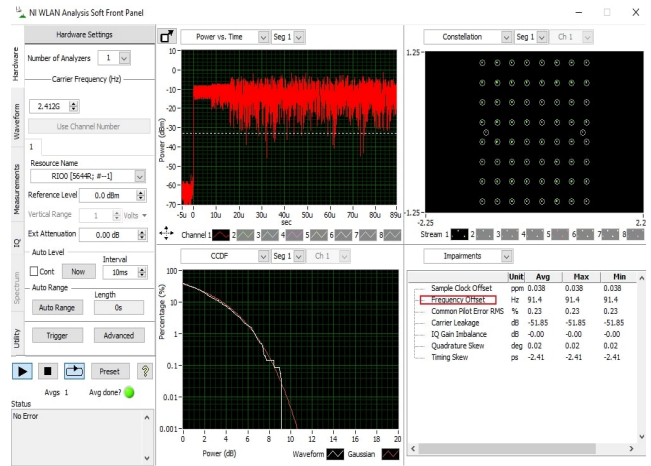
NI WLAN Analysis Soft Front Panel

Hardware Settings
Hardware
Waveform
Measurements
IQ
Spectrum
Utility
Number of Analyzers 1
Carrier Frequency (Hz)
2.412G
Use Channel Number
1
Resource Name
RIO0 [5644R; #--1]
Reference Level 0.0 dBm
Vertical Range 1 Volts
Ext Attenuation 0.00 dB
Auto Level
Cont Now
Interval
10ms
Auto Range
Length
Auto Range 0s
Trigger Advanced
Preset
Avgs 1 Avg done?
Status
No Error

Power vs. Time Seg 1
10
0
-10
-20
-30
-40
-50
-60
-70
Power (dBm)
-5u 0 10u 20u 30u 40u 50u 60u 70u 80u 89u
sec
Channel 1 2 3 4 5 6 7 8

Constellation Seg 1 Ch 1
1.25
-1.25
-2.25 2.2
Stream 1 2 3 4 5 6 7 8

CCDF Seg 1 Ch 1
100
10
1
0.1
0.01
0.001
Percentage (%)
0 2 4 6 8 10 12 14 16 18 20
Power (dB)
Waveform Gaussian

Impairments

| | Unit | Avg | Max | Min |
|---|---|---|---|---|
| Sample Clock Offset | ppm | 0.038 | 0.038 | 0.038 |
| Frequency Offset | Hz | 91.4 | 91.4 | 91.4 |
| Common Pilot Error RMS | % | 0.23 | 0.23 | 0.23 |
| Carrier Leakage | dB | -51.85 | -51.85 | -51.85 |
| IQ Gain Imbalance | dB | -0.00 | -0.00 | -0.00 |
| Quadrature Skew | deg | 0.02 | 0.02 | 0.02 |
| Timing Skew | ps | -2.41 | -2.41 | -2.41 |